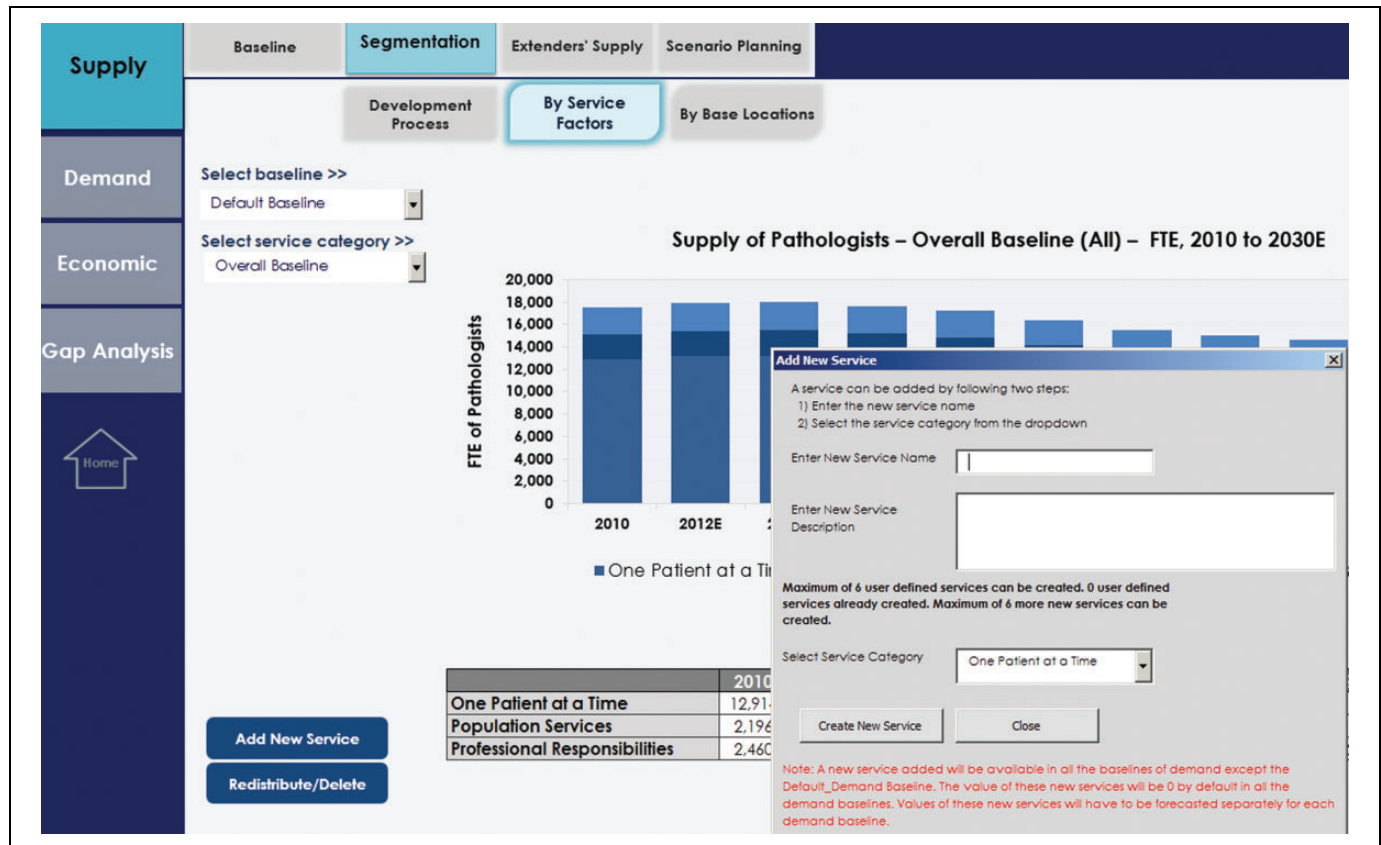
Supply

Demand

Economic

Gap Analysis

Home

Baseline | Segmentation | Extenders' Supply | Scenario Planning

Development Process | By Service Factors | By Base Locations

Select baseline >>
Default Baseline

Select service category >>
Overall Baseline

Supply of Pathologists – Overall Baseline (All) – FTE, 2010 to 2030E

FTE of Pathologists

20,000
18,000
16,000
14,000
12,000
10,000
8,000
6,000
4,000
2,000
0

2010 2012E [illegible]

■ One Patient at a Ti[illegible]

| | 2010 |
|---|---|
| One Patient at a Time | 12,91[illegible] |
| Population Services | 2,196 |
| Professional Responsibilities | 2,460 |

Add New Service

Redistribute/Delete

Add New Service

A service can be added by following two steps:
1) Enter the new service name
2) Select the service category from the dropdown

Enter New Service Name

Enter New Service Description

Maximum of 6 user defined services can be created. 0 user defined services already created. Maximum of 6 more new services can be created.

Select Service Category
One Patient at a Time

Create New Service

Close

Note: A new service added will be available in all the baselines of demand except the Default_Demand Baseline. The value of these new services will be 0 by default in all the demand baselines. Values of these new services will have to be forecasted separately for each demand baseline.